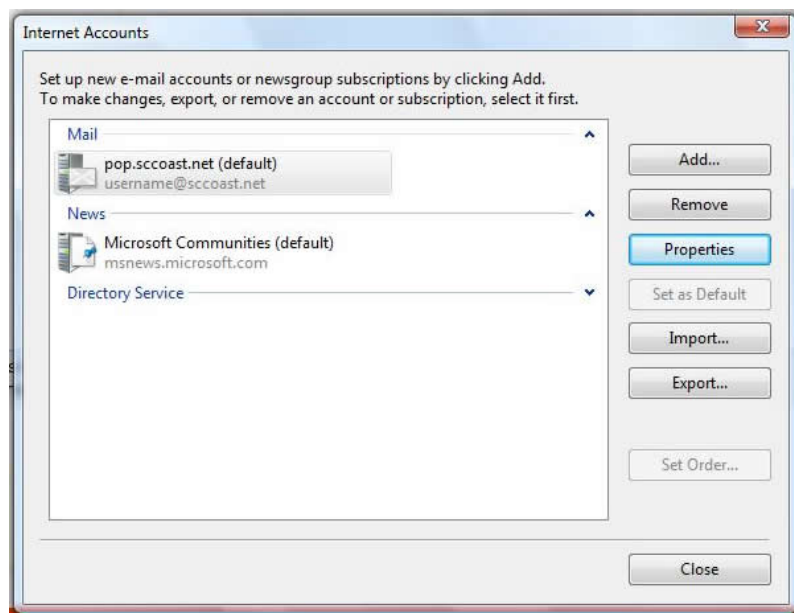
Internet Accounts

Set up new e-mail accounts or newsgroup subscriptions by clicking Add.
To make changes, export, or remove an account or subscription, select it first.

Mail

pop.sccoast.net (default)
username@sccoast.net

News

Microsoft Communities (default)
msnews.microsoft.com

Directory Service

Add...
Remove
Properties
Set as Default
Import...
Export...
Set Order...
Close